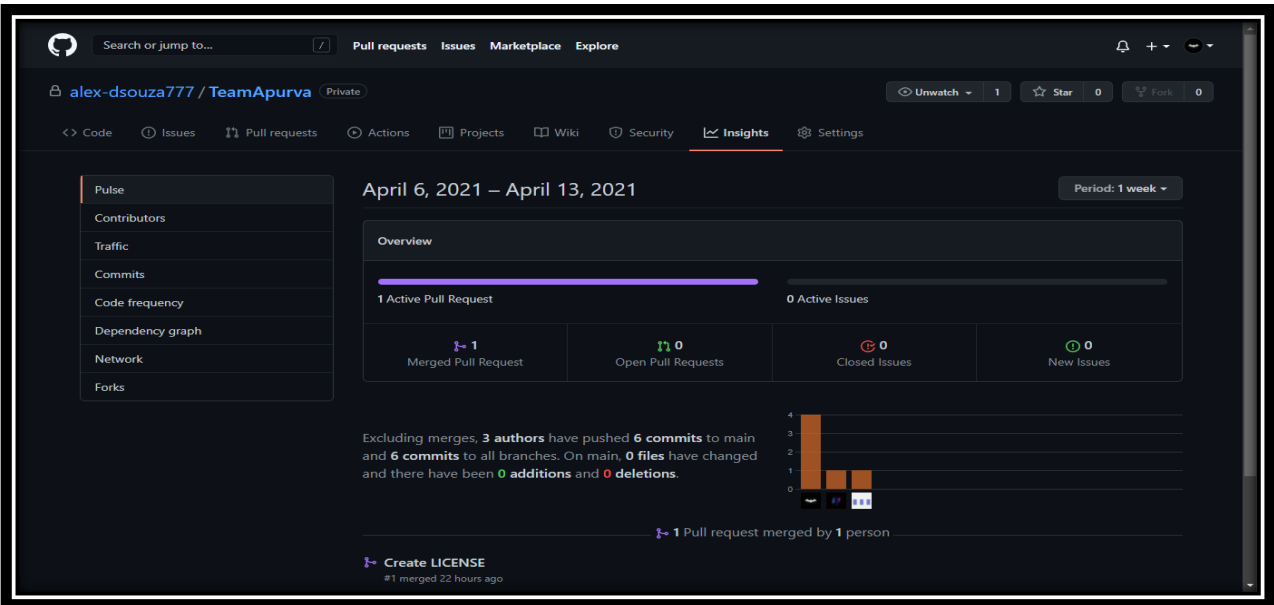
Search or jump to... / Pull requests Issues Marketplace Explore

alex-dsouza777 / TeamApurva Private

Unwatch 1 Star 0 Fork 0

Code Issues Pull requests Actions Projects Wiki Security Insights Settings

Pulse
Contributors
Traffic
Commits
Code frequency
Dependency graph
Network
Forks

April 6, 2021 – April 13, 2021

Period: 1 week

Overview

1 Active Pull Request

0 Active Issues

1
Merged Pull Request

0
Open Pull Requests

0
Closed Issues

0
New Issues

Excluding merges, 3 authors have pushed 6 commits to main and 6 commits to all branches. On main, 0 files have changed and there have been 0 additions and 0 deletions.

4
3
2
1
0

1 Pull request merged by 1 person

Create LICENSE
#1 merged 22 hours ago